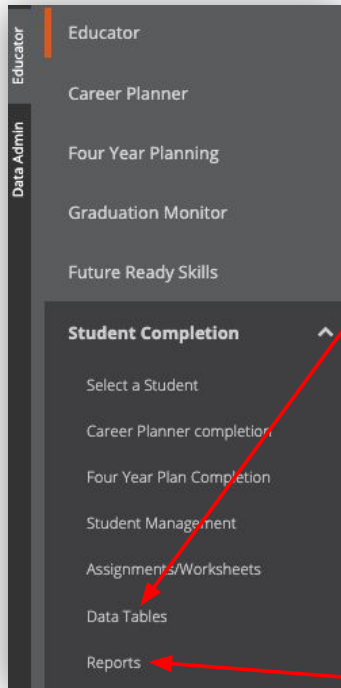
Educator
Data Admin
Educator
Career Planner
Four Year Planning
Graduation Monitor
Future Ready Skills
Student Completion
Select a Student
Career Planner completion
Four Year Plan Completion
Student Management
Assignments/Worksheets
Data Tables
Reports